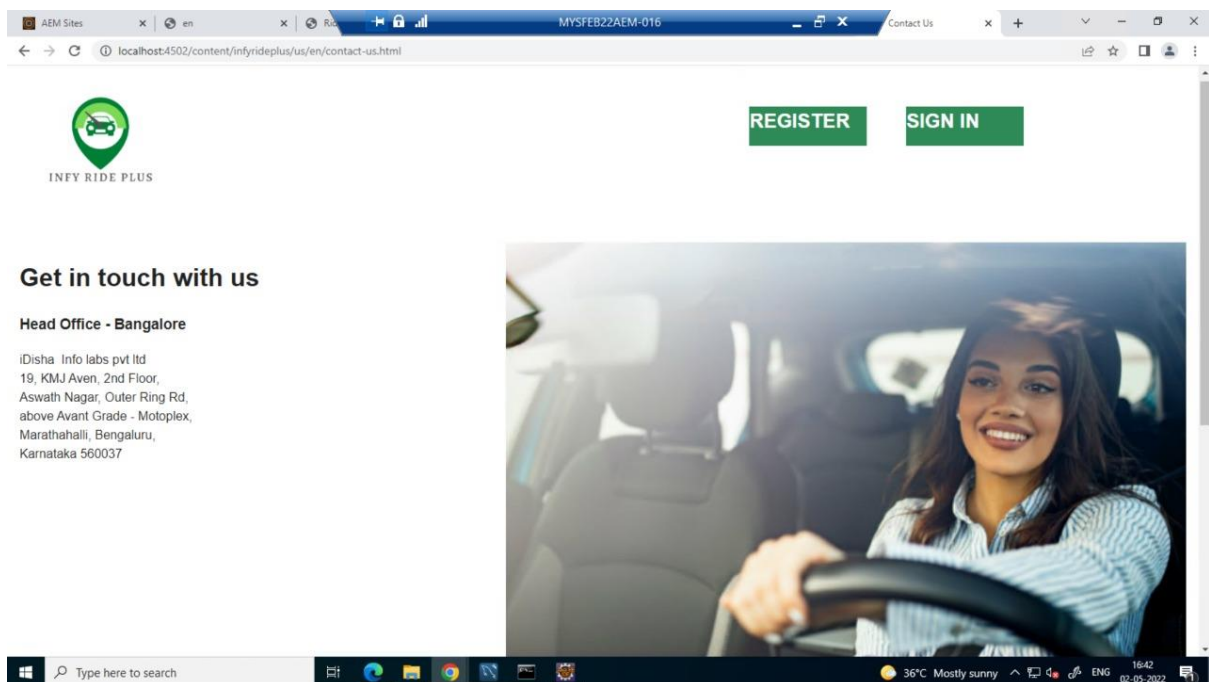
AEM Sites × en × Ri MYSFEB22AEM-016 Contact Us × +

localhost:4502/content/infyrideplus/us/en/contact-us.html

INFY RIDE PLUS

REGISTER

SIGN IN

Get in touch with us

Head Office - Bangalore

iDisha Info labs pvt ltd
19, KMJ Aven, 2nd Floor,
Aswath Nagar, Outer Ring Rd,
above Avant Grade - Motoplex,
Marathahalli, Bengaluru,
Karnataka 560037

Type here to search

36°C Mostly sunny ENG 16:42 02-05-2022